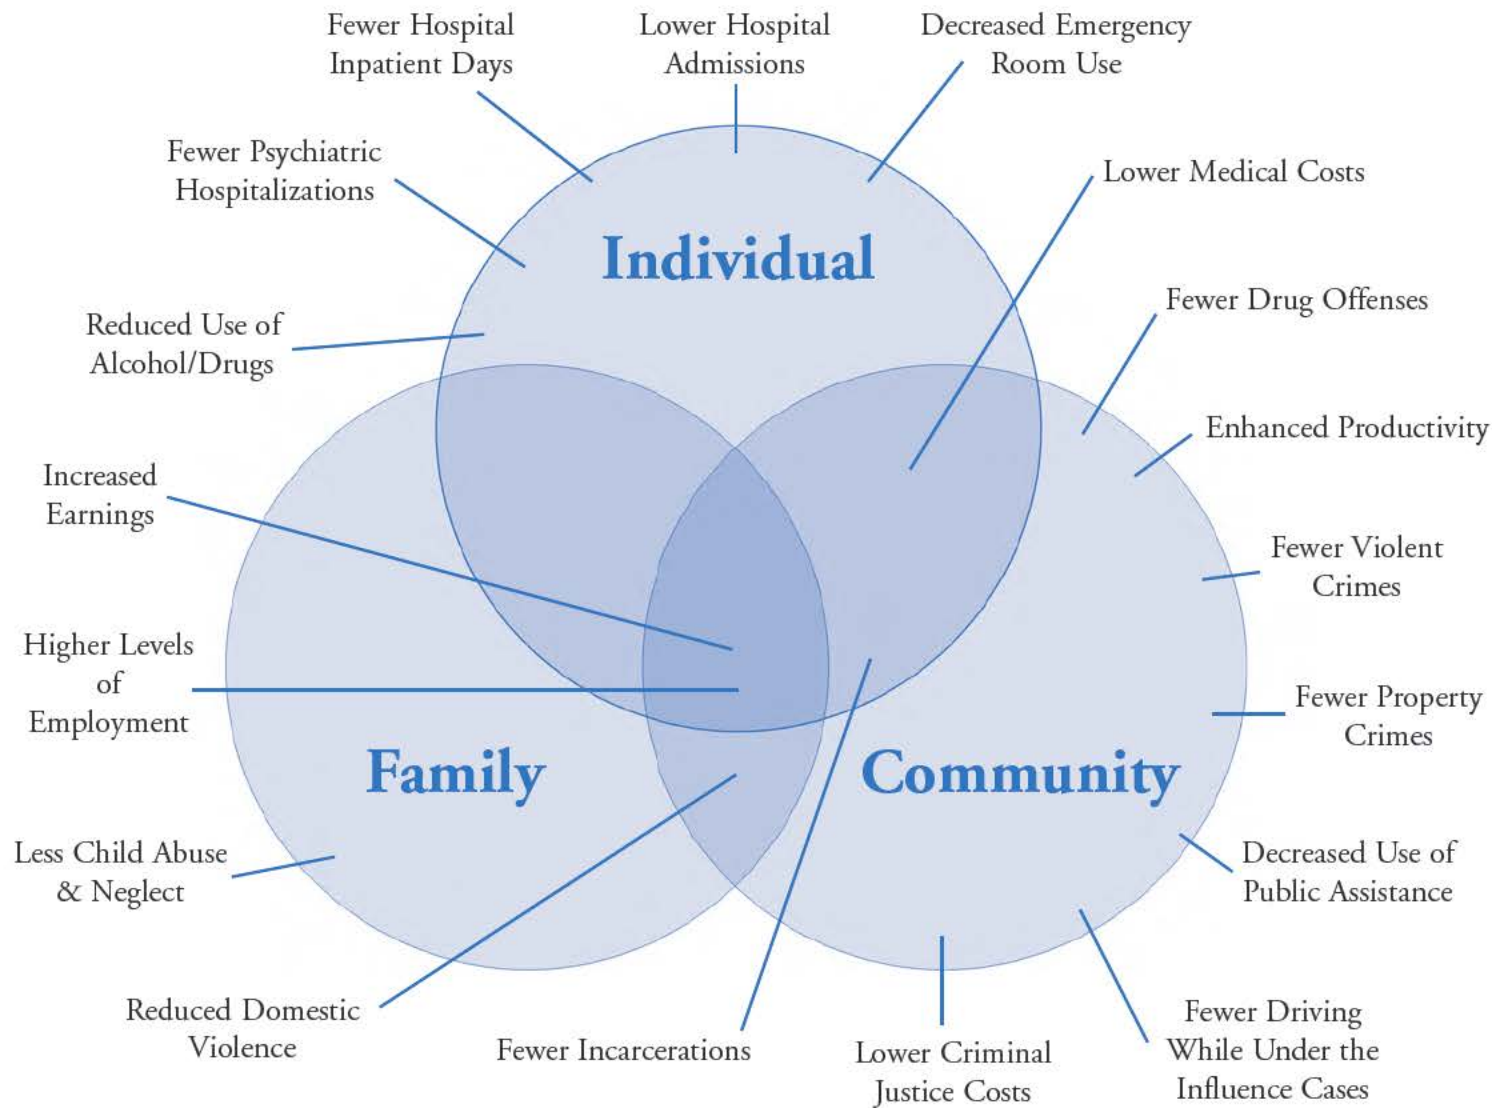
Fewer Hospital Inpatient Days

Lower Hospital Admissions

Decreased Emergency Room Use

Fewer Psychiatric Hospitalizations

Individual

Lower Medical Costs

Fewer Drug Offenses

Reduced Use of Alcohol/Drugs

Enhanced Productivity

Increased Earnings

Fewer Violent Crimes

Higher Levels of Employment

Fewer Property Crimes

Family

Community

Less Child Abuse & Neglect

Decreased Use of Public Assistance

Reduced Domestic Violence

Fewer Incarcerations

Lower Criminal Justice Costs

Fewer Driving While Under the Influence Cases